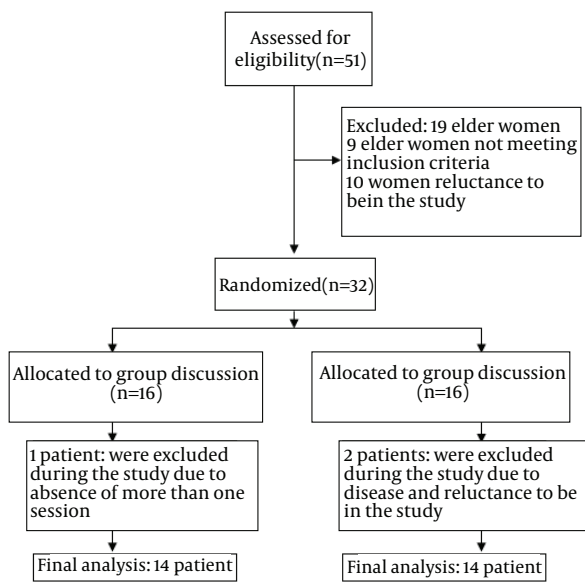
Assessed for eligibility(n=51)

Excluded: 19 elder women
9 elder women not meeting inclusion criteria
10 women reluctance to bein the study

Randomized(n=32)

Allocated to group discussion (n=16)

Allocated to group discussion (n=16)

1 patient: were excluded during the study due to absence of more than one session

2 patients: were excluded during the study due to disease and reluctance to be in the study

Final analysis: 14 patient

Final analysis: 14 patient